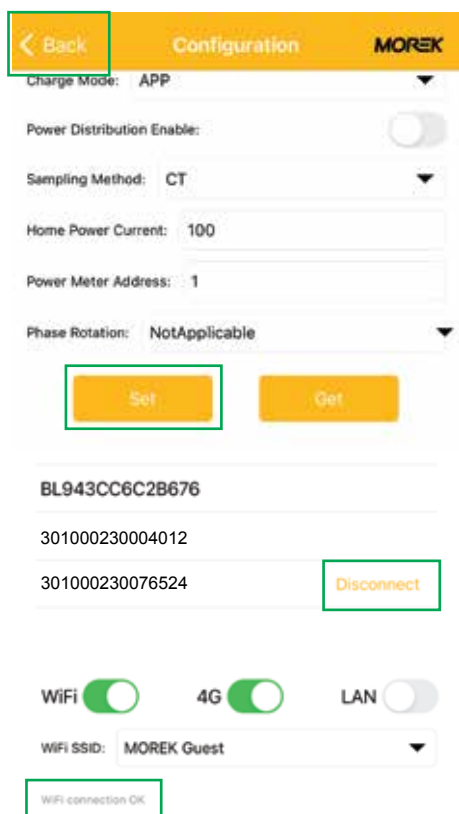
Back
Configuration
MOREK

Charge Mode: APP

Power Distribution Enable:

Sampling Method: CT

Home Power Current: 100

Power Meter Address: 1

Phase Rotation: NotApplicable

Set
Get

BL943CC6C2B676

301000230004012

301000230076524
Disconnect

WiFi
4G
LAN

WiFi SSID: MOREK Guest

WiFi connection OK